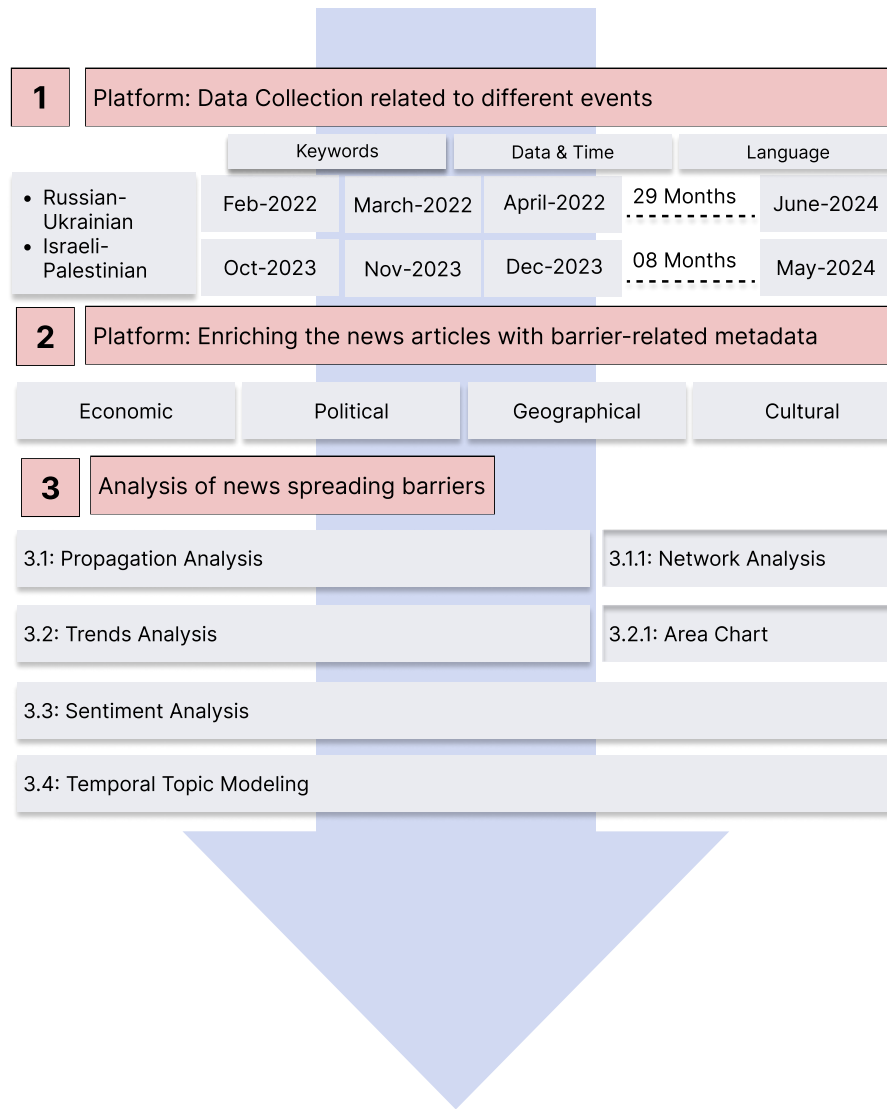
1

Platform: Data Collection related to different events

Keywords

Data & Time

Language

- Russian-Ukrainian
- Israeli-Palestinian

Feb-2022

March-2022

April-2022

29 Months

June-2024

Oct-2023

Nov-2023

Dec-2023

08 Months

May-2024

2

Platform: Enriching the news articles with barrier-related metadata

Economic

Political

Geographical

Cultural

3

Analysis of news spreading barriers

3.1: Propagation Analysis

3.1.1: Network Analysis

3.2: Trends Analysis

3.2.1: Area Chart

3.3: Sentiment Analysis

3.4: Temporal Topic Modeling